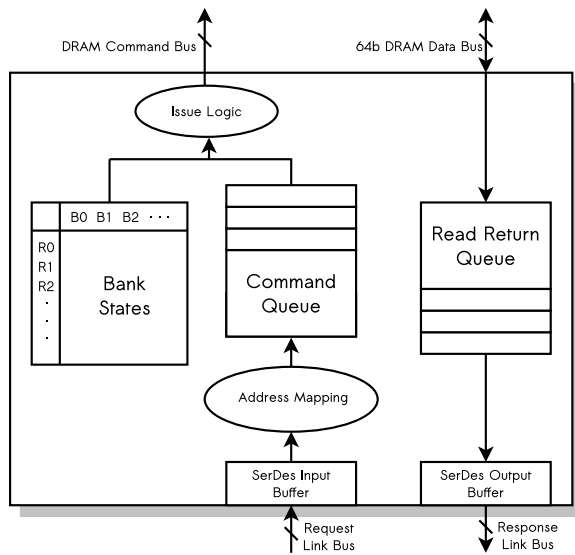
DRAM Command Bus

64b DRAM Data Bus

Issue Logic

B0 B1 B2 · · ·

R0
R1
R2
·
·
·

Bank States

Command Queue

Read Return Queue

Address Mapping

SerDes Input Buffer

SerDes Output Buffer

Request Link Bus

Response Link Bus